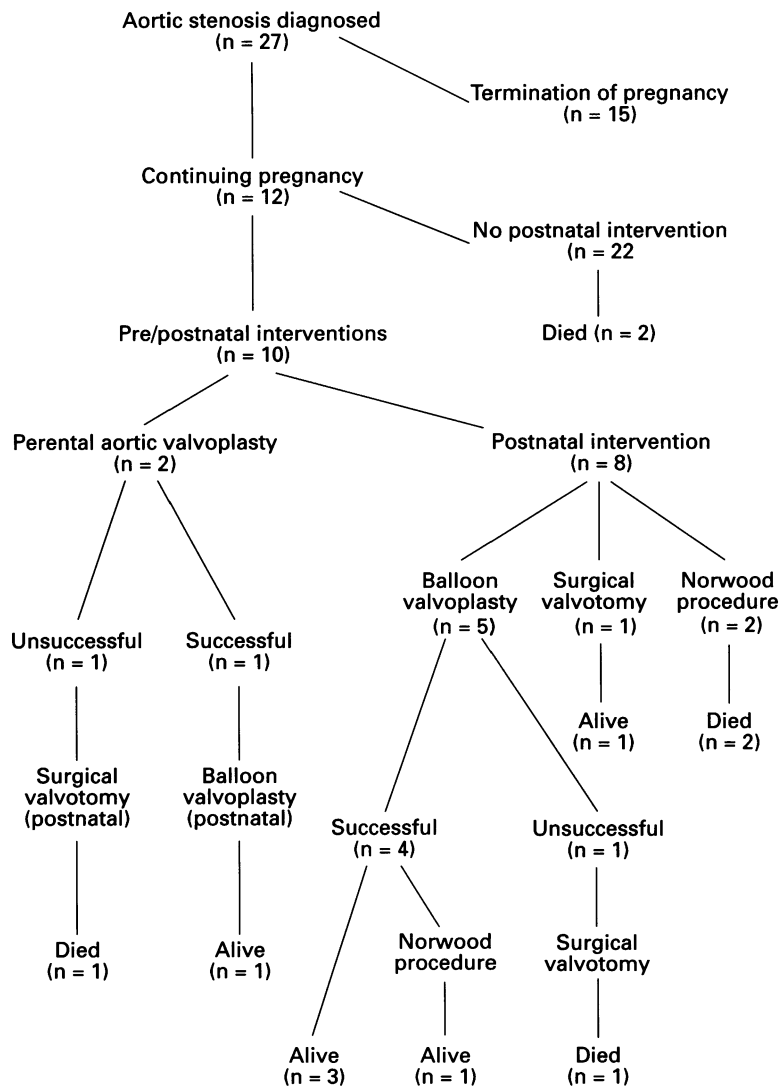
Aortic stenosis diagnosed
(n = 27)

Termination of pregnancy
(n = 15)

Continuing pregnancy
(n = 12)

No postnatal intervention
(n = 22

Died (n = 2)

Pre/postnatal interventions
(n = 10)

Perental aortic valvoplasty
(n = 2)

Postnatal intervention
(n = 8)

Unsuccessful
(n = 1)

Successful
(n = 1)

Balloon valvoplasty
(n = 5)

Surgical valvotomy
(n = 1)

Norwood procedure
(n = 2)

Alive
(n = 1)

Died
(n = 2)

Surgical valvotomy
(postnatal)

Balloon valvoplasty
(postnatal)

Successful
(n = 4)

Unsuccessful
(n = 1)

Died
(n = 1)

Alive
(n = 1)

Norwood procedure

Surgical valvotomy

Alive
(n = 3)

Alive
(n = 1)

Died
(n = 1)